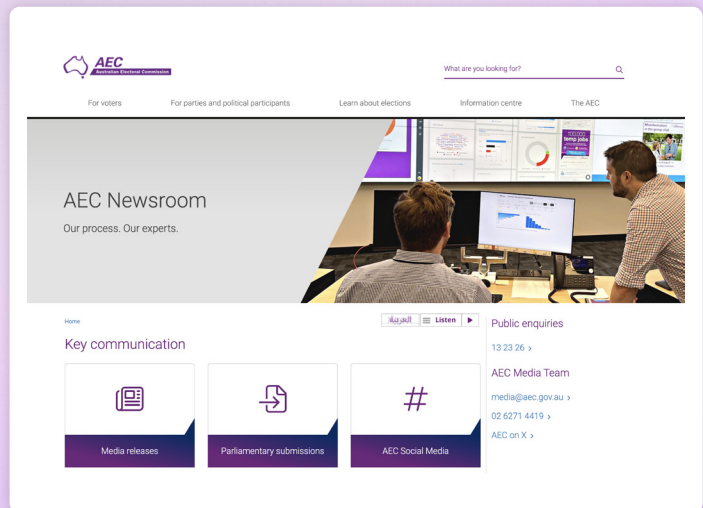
AEC
Australian Electoral Commission

What are you looking for?

For voters
For parties and political participants
Learn about elections
Information centre
The AEC

100000
temp jobs

AEC Newsroom
Our process. Our experts.

Home

العربية
Listen

Key communication

Media releases
Parliamentary submissions
AEC Social Media

Public enquiries
13 23 26 ›

AEC Media Team
media@aec.gov.au ›
02 6271 4419 ›
AEC on X ›